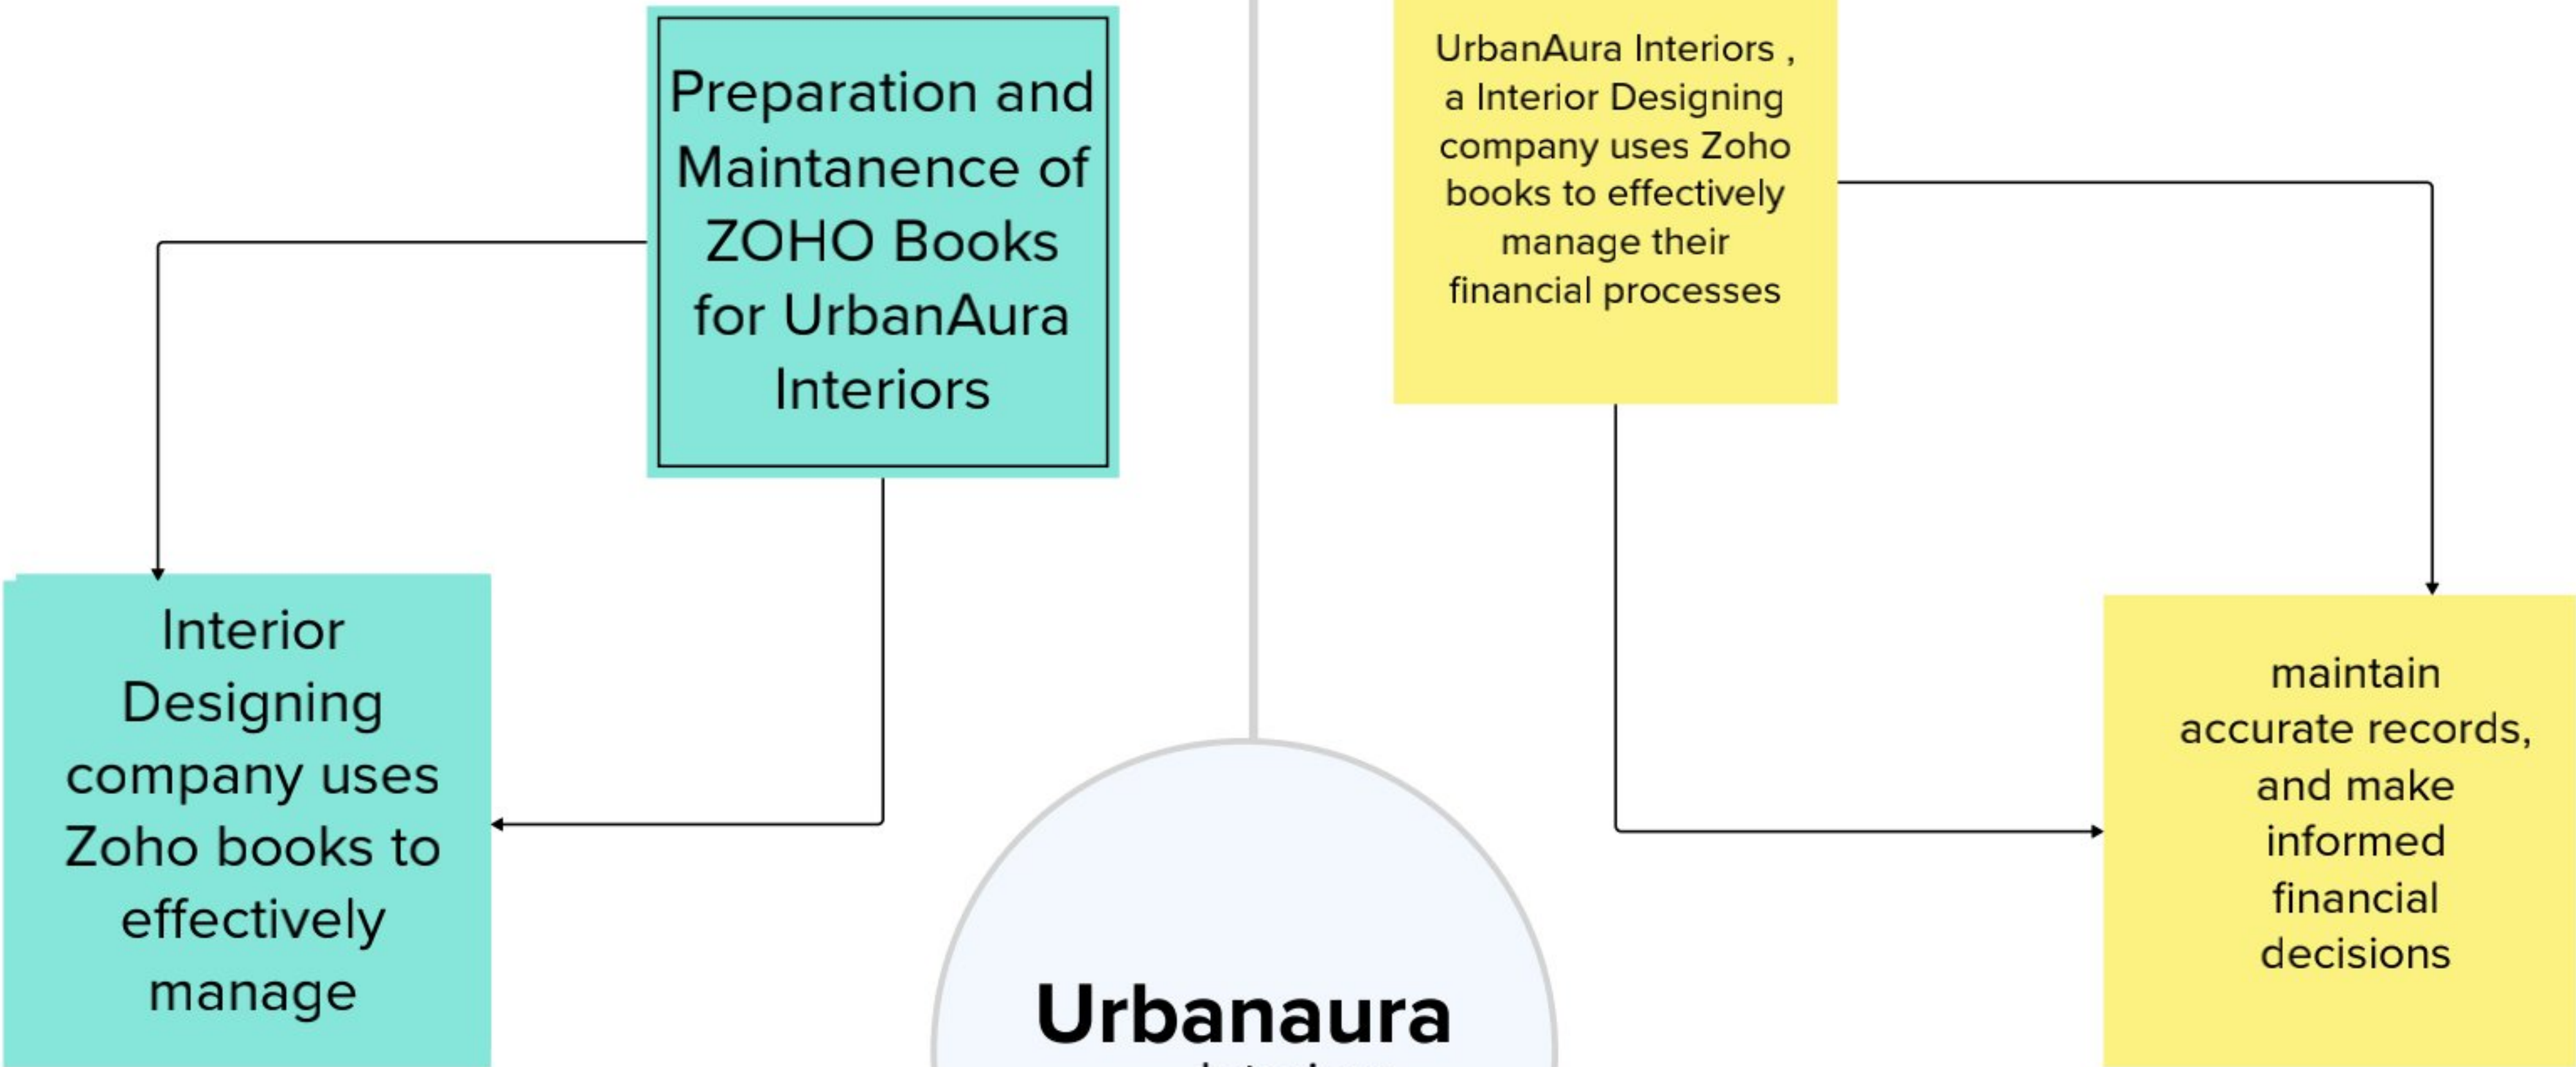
Preparation and Maintanence of ZOHO Books for UrbanAura Interiors

UrbanAura Interiors , a Interior Designing company uses Zoho books to effectively manage their financial processes

Interior Designing company uses Zoho books to effectively manage

maintain accurate records, and make informed financial decisions

Urbanaura

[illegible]